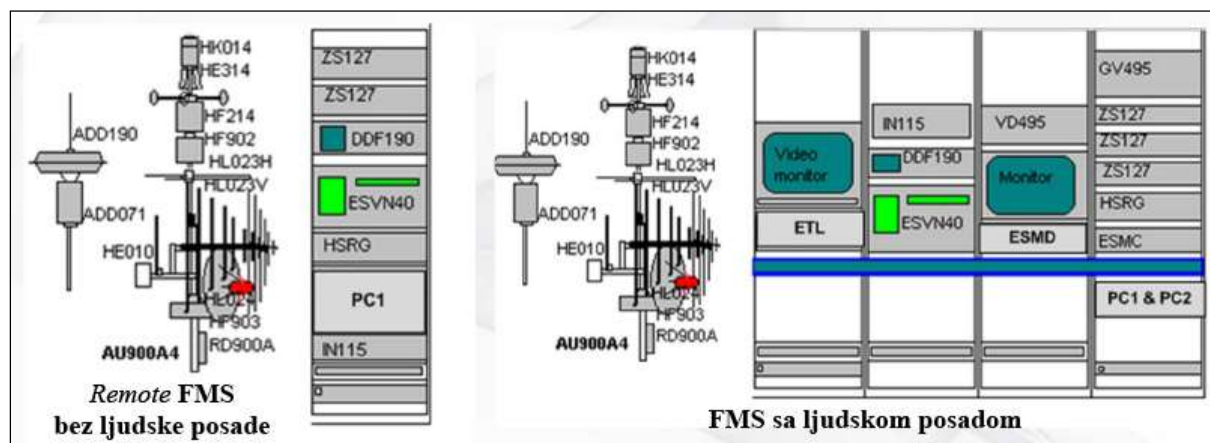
HK014
HE314
HF214
HF902
HL023H
HL023V
ADD190
ADD071
HE010
HL024
HF903
RD900A
AU900A4

ZS127
ZS127
DDF190
ESVN40
HSRG
PC1
IN115

*Remote* FMS
bez ljudske posade

HK014
HE314
HF214
HF902
HL023H
HL023V
ADD190
ADD071
HE010
HL024
HF903
RD900A
AU900A4

Video monitor
ETL

IN115
DDF190
ESVN40

VD495
Monitor
ESMD

GV495
ZS127
ZS127
ZS127
HSRG
ESMC
PC1 & PC2

FMS sa ljudskom posadom